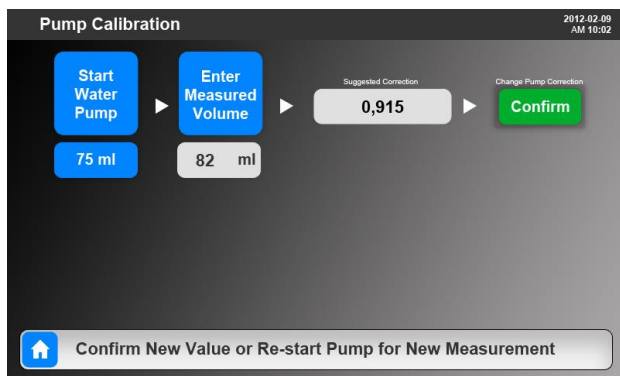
Pump Calibration

2012-02-09
AM 10:02

Start Water Pump

75 ml

Enter Measured Volume

82 ml

Suggested Correction

0,915

Change Pump Correction

Confirm

Confirm New Value or Re-start Pump for New Measurement